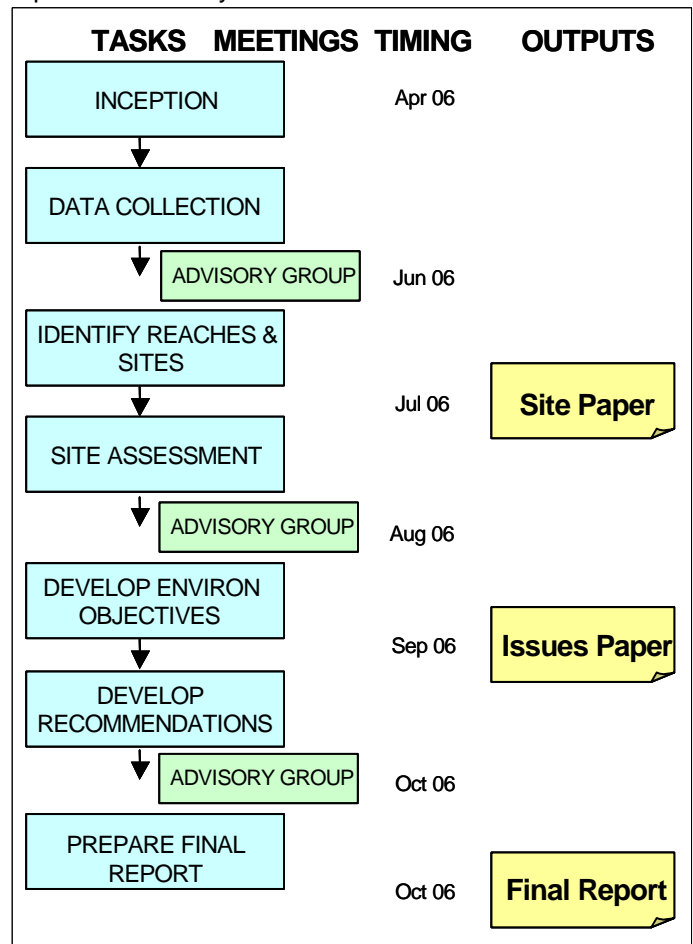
TASKS MEETINGS TIMING OUTPUTS

INCEPTION

Apr 06

DATA COLLECTION

ADVISORY GROUP

Jun 06

IDENTIFY REACHES & SITES

Jul 06

Site Paper

SITE ASSESSMENT

ADVISORY GROUP

Aug 06

DEVELOP ENVIRON OBJECTIVES

Sep 06

Issues Paper

DEVELOP RECOMMENDATIONS

ADVISORY GROUP

Oct 06

PREPARE FINAL REPORT

Oct 06

Final Report